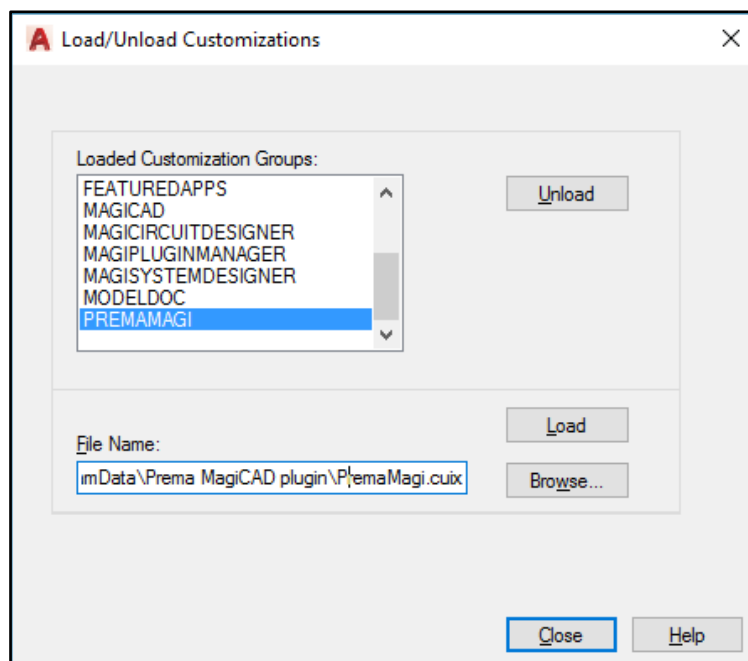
Load/Unload Customizations

Loaded Customization Groups:
FEATUREDAPPS
MAGICAD
MAGICIRCUITDESIGNER
MAGIPLUGINMANAGER
MAGISYSTEMDESIGNER
MODELDOC
PREMAMAGI

Unload

File Name:
ımData\Prema MagiCAD plugin\PremaMagi.cuix

Load

Browse...

Close

Help